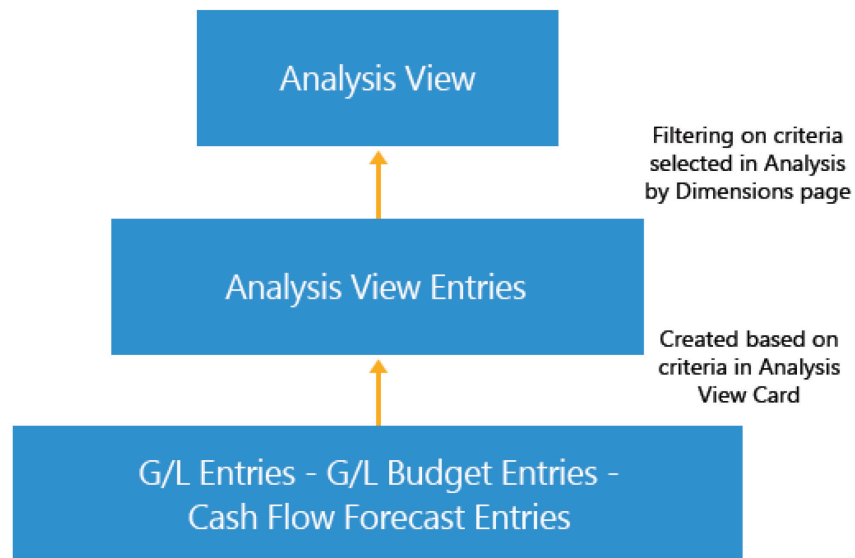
Analysis View

Filtering on criteria selected in Analysis by Dimensions page

Analysis View Entries

Created based on criteria in Analysis View Card

G/L Entries - G/L Budget Entries - Cash Flow Forecast Entries